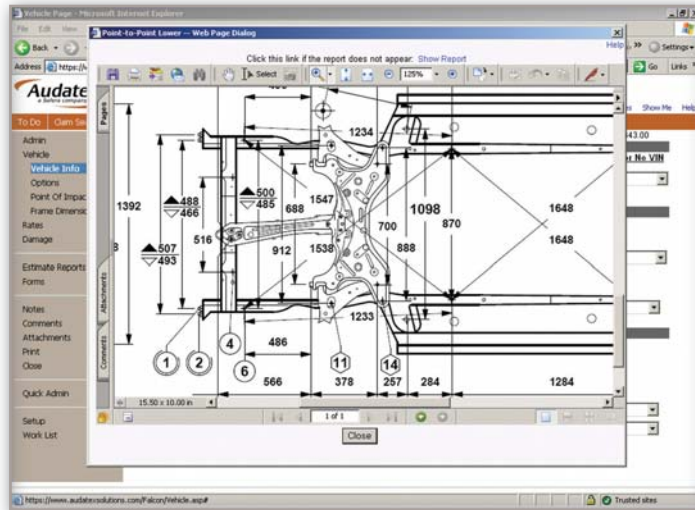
Vehicle Page - Microsoft Internet Explorer

File Edit View

Back

Address https://

Audate
a Solera company

To Do Claim Se

Admin
Vehicle
Vehicle Info
Options
Point Of Impac
Frame Dimensi
Rates
Damage

Estimate Reports
Forms

Notes
Comments
Attachments
Print
Close

Quick Admin

Setup
Work List

Point-to-Point Lower -- Web Page Dialog

Click this link if the report does not appear: Show Report

Select

125%

Pages

Attachments

Comments

1392

488
466

500
485

507
493

516

688

912

1547

1538

1234

1233

700

888

1098

870

1648

1648

1

2

4

6

486

11

14

566

378

257

284

1284

15.50 x 10.00 in

1 of 1

Close

Help

Settings

Go

Links

Show Me

Help

43.00

or No VIN

https://www.audatexsolutions.com/Falcon/Vehicle.asp#

Trusted sites